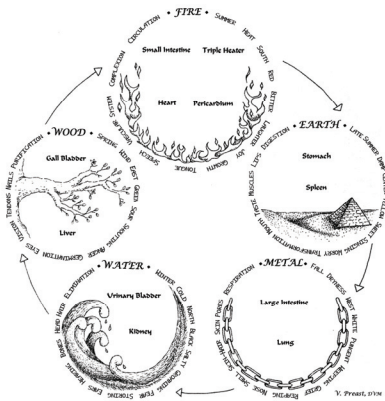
• FIRE • Summer Heat South Red Bitter Laughter Joy Growth Tongue Speech Vessels Complexion Circulation

Small Intestine Triple Heater

Heart Pericardium

• EARTH • Late Summer Damp Center Yellow Sweet Singing Worry Transformation Mouth Thought Muscles Lips Digestion

Stomach

Spleen

• METAL • Fall Dryness West White Pungent Weeping Grief Reaping Nose Skin Respiration Skin Pores

Large Intestine

Lung

• WATER • Winter Cold North Black Salty Groaning Fear Storing Ears Bones Head Hair Elimination

Urinary Bladder

Kidney

• WOOD • Spring Wind East Green Sour Shouting Anger Germination Eyes Vision Tendons Nails Purification

Gall Bladder

Liver

V. Preast, DVM